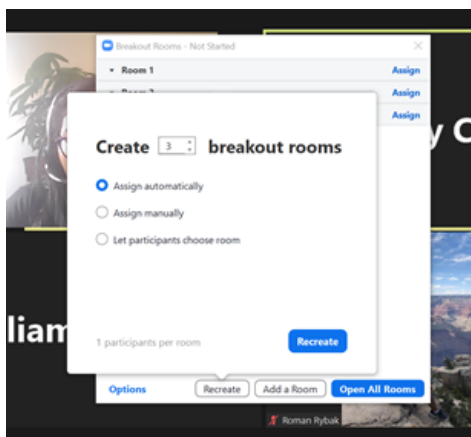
Breakout Rooms - Not Started

Room 1 Assign

Room 2 Assign

Assign

Create 3 breakout rooms

Assign automatically

Assign manually

Let participants choose room

1 participants per room

Recreate

y C

liam

Options

Recreate

Add a Room

Open All Rooms

Roman Rybak